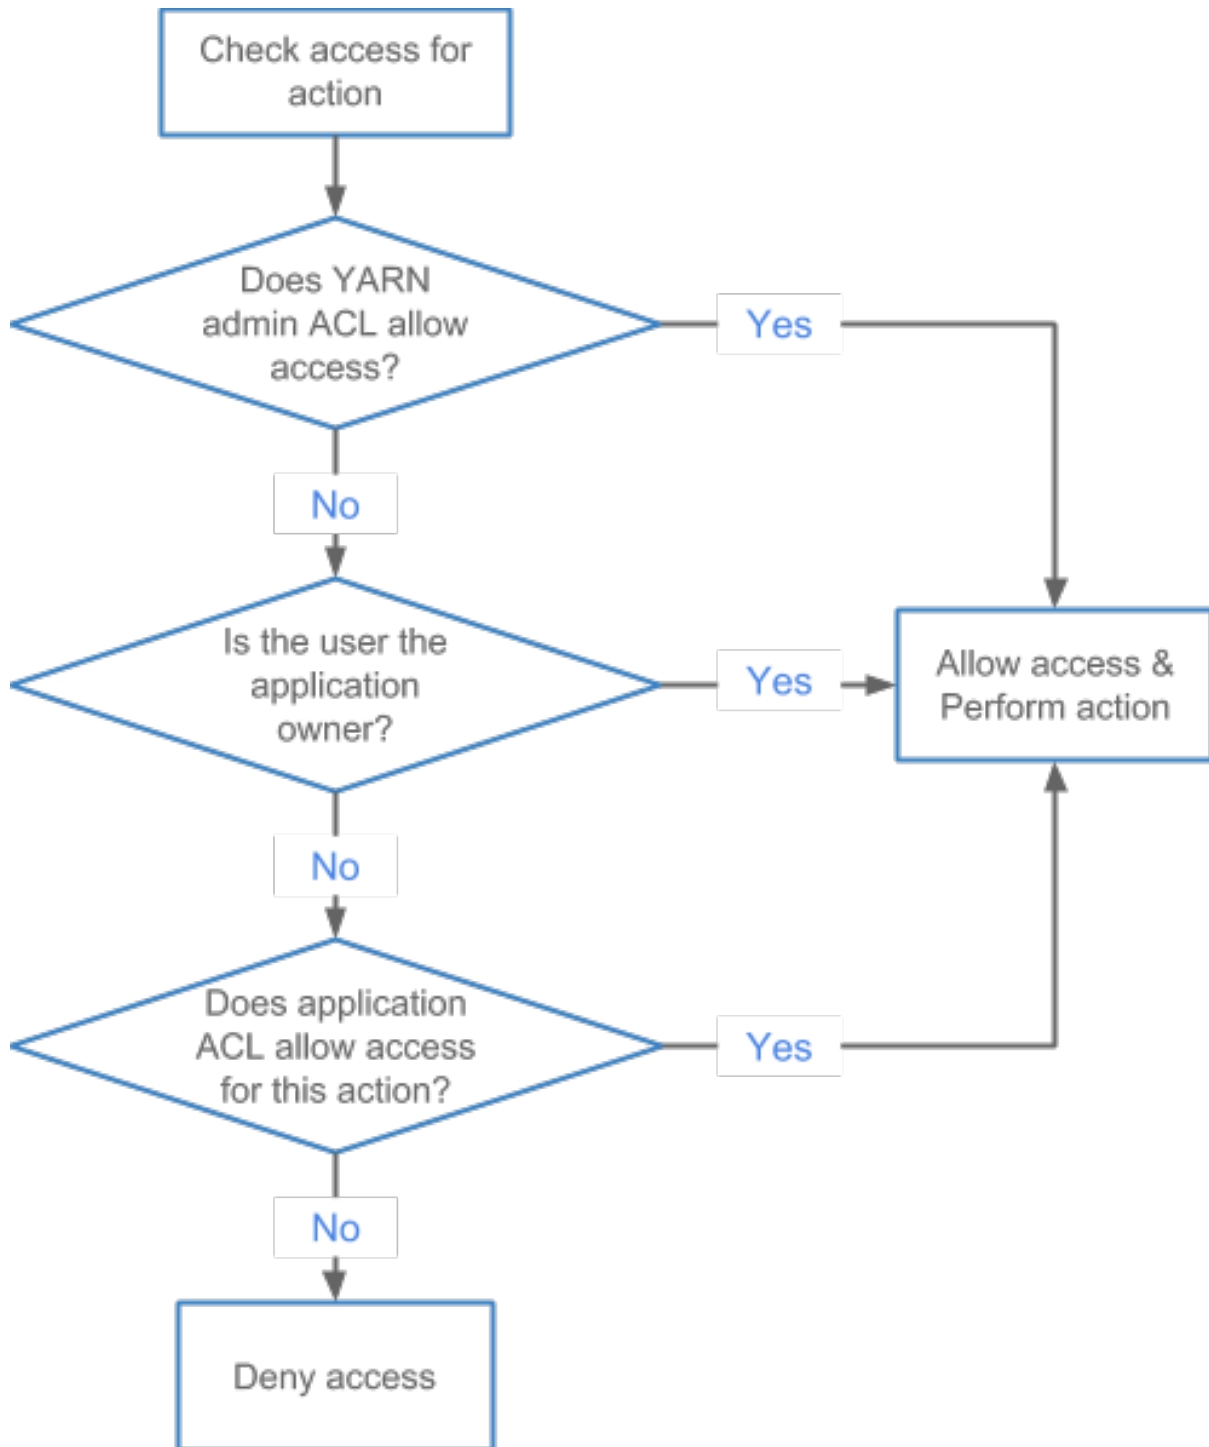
Check access for action

Does YARN admin ACL allow access?

Yes

No

Is the user the application owner?

Yes

Allow access & Perform action

No

Does application ACL allow access for this action?

Yes

No

Deny access